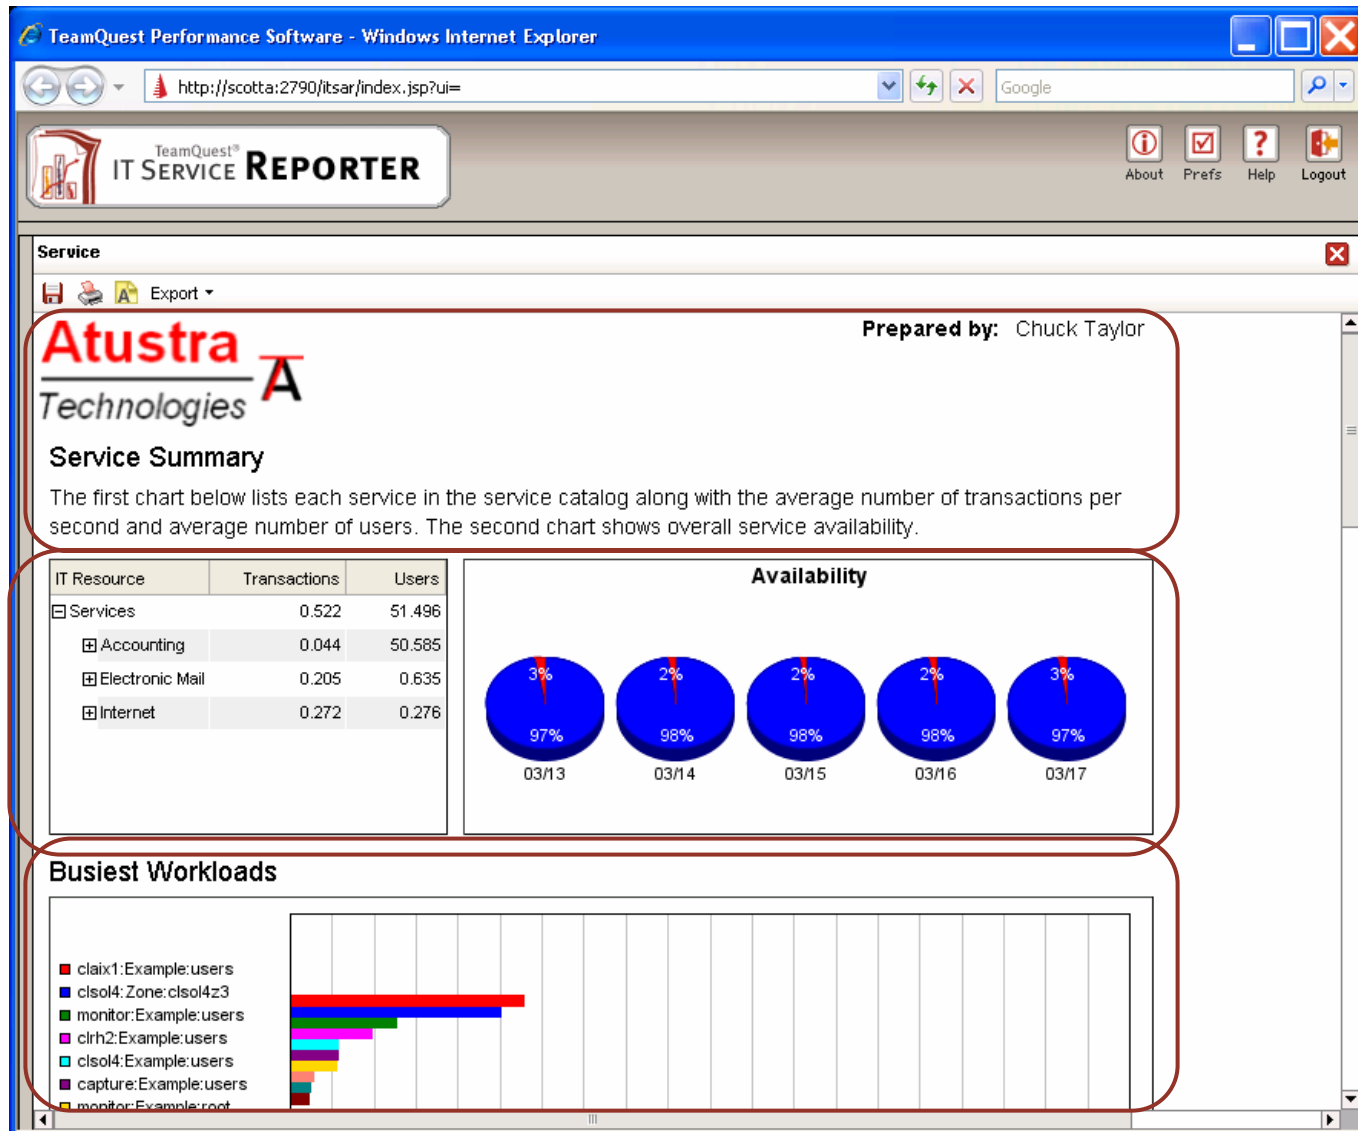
TeamQuest Performance Software - Windows Internet Explorer

http://scotta:2790/itsar/index.jsp?ui=

Google

TeamQuest® IT SERVICE REPORTER

About Prefs Help Logout

Service

Export

Atustra Technologies

Prepared by: Chuck Taylor

Service Summary

The first chart below lists each service in the service catalog along with the average number of transactions per second and average number of users. The second chart shows overall service availability.

| IT Resource | Transactions | Users |
|---|---|---|
| ⊟ Services | 0.522 | 51.496 |
| ⊞ Accounting | 0.044 | 50.585 |
| ⊞ Electronic Mail | 0.205 | 0.635 |
| ⊞ Internet | 0.272 | 0.276 |

Availability

3% 97% 03/13
2% 98% 03/14
2% 98% 03/15
2% 98% 03/16
3% 97% 03/17

Busiest Workloads

claix1:Example:users
clsol4:Zone:clsol4z3
monitor:Example:users
clrh2:Example:users
clsol4:Example:users
capture:Example:users
monitor:Example:root